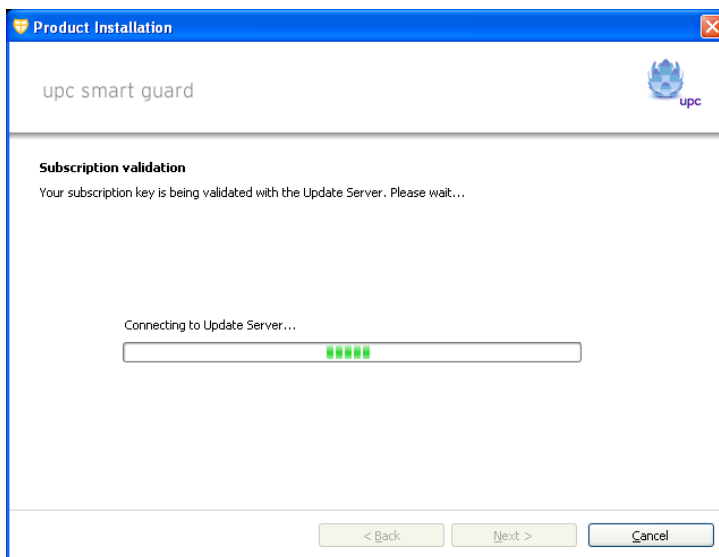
Product Installation

upc smart guard

upc

Subscription validation

Your subscription key is being validated with the Update Server. Please wait...

Connecting to Update Server...

< Back

Next >

Cancel